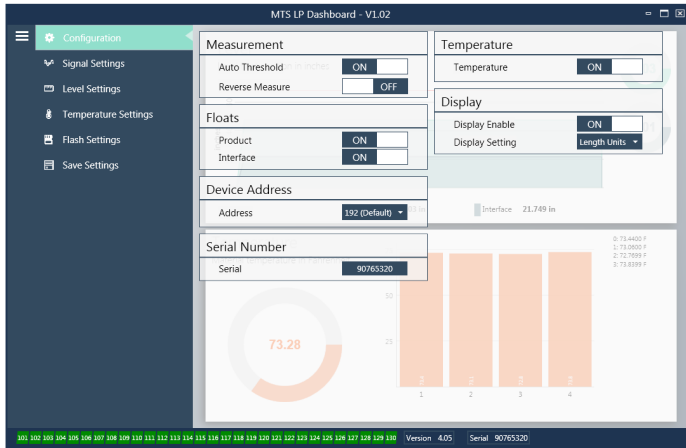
MTS LP Dashboard - V1.02

Configuration
Signal Settings
Level Settings
Temperature Settings
Flash Settings
Save Settings

Measurement
Auto Threshold ON
Reverse Measure OFF

Floats
Product ON
Interface ON

Device Address
Address 192 (Default)

Serial Number
Serial 90765320

Temperature
Temperature ON

Display
Display Enable ON
Display Setting Length Units

Interface 21.749 in

0: 73.4400 F
1: 73.0800 F
2: 72.7899 F
3: 73.8399 F

73.28

30
25

1 2 3 4

101 102 103 104 105 106 107 108 109 110 111 112 113 114 115 116 117 118 119 120 121 122 123 124 125 126 127 128 129 130 Version 4.05 Serial 90765320